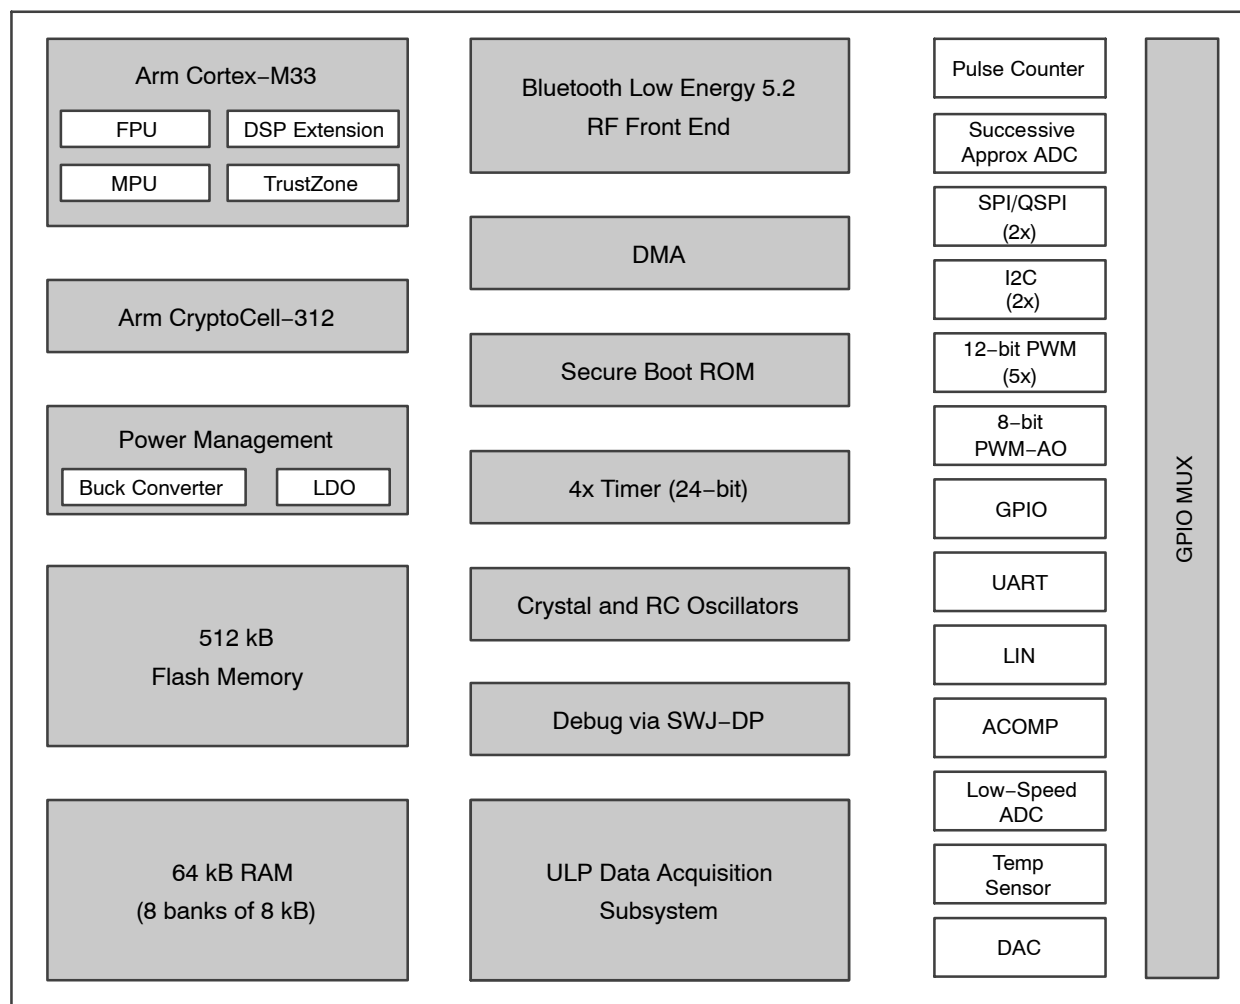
Arm Cortex−M33
FPU
DSP Extension
MPU
TrustZone

Arm CryptoCell−312

Power Management
Buck Converter
LDO

512 kB
Flash Memory

64 kB RAM
(8 banks of 8 kB)

Bluetooth Low Energy 5.2
RF Front End

DMA

Secure Boot ROM

4x Timer (24−bit)

Crystal and RC Oscillators

Debug via SWJ−DP

ULP Data Acquisition
Subsystem

Pulse Counter

Successive
Approx ADC

SPI/QSPI
(2x)

I2C
(2x)

12−bit PWM
(5x)

8−bit
PWM−AO

GPIO

UART

LIN

ACOMP

Low−Speed
ADC

Temp
Sensor

DAC

GPIO MUX